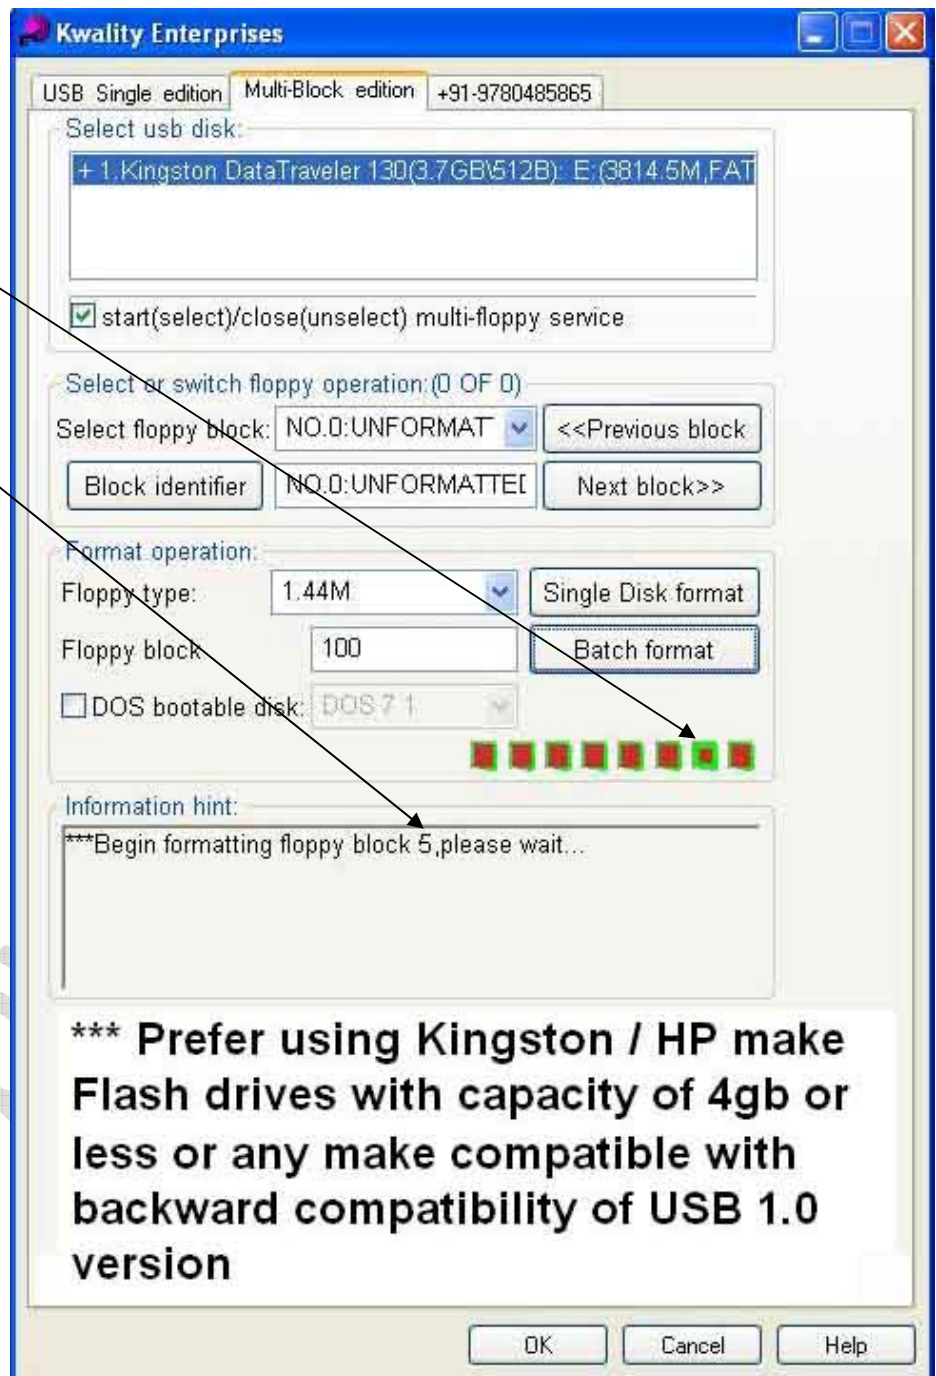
Kwality Enterprises

USB Single edition | Multi-Block edition | +91-9780485865

Select usb disk:

+ 1.Kingston DataTraveler 130(3.7GB\512B): E:(3814.5M,FAT

☑ start(select)/close(unselect) multi-floppy service

Select or switch floppy operation:(0 OF 0)

Select floppy block: NO.0:UNFORMAT

<<Previous block

Block identifier

NO.0:UNFORMATTEI

Next block>>

Format operation:

Floppy type: 1.44M

Single Disk format

Floppy block 100

Batch format

☐ DOS bootable disk: DOS 7.1

Information hint:

***Begin formatting floppy block 5,please wait...

*** Prefer using Kingston / HP make Flash drives with capacity of 4gb or less or any make compatible with backward compatibility of USB 1.0 version

OK

Cancel

Help